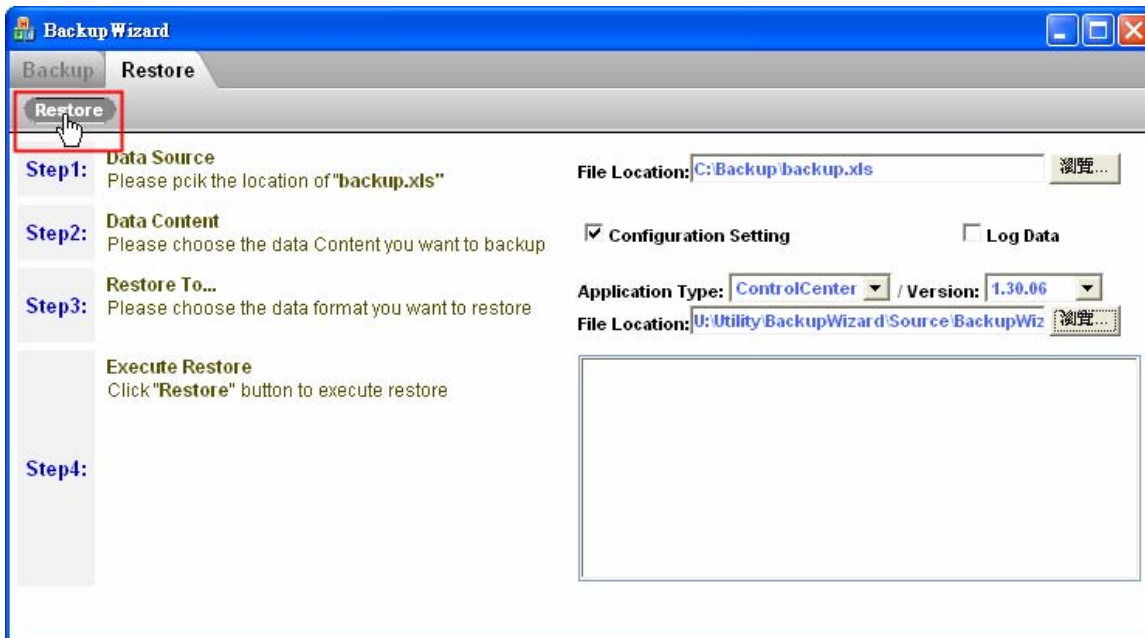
Backup Wizard

Backup Restore

Restore

Step1: Data Source
Please pcik the location of "backup.xls"

File Location: C:\Backup\backup.xls 瀏覽...

Step2: Data Content
Please choose the data Content you want to backup

Configuration Setting Log Data

Step3: Restore To...
Please choose the data format you want to restore

Application Type: ControlCenter / Version: 1.30.06
File Location: U:\Utility\BackupWizard\Source\BackupWiz 瀏覽...

Step4: Execute Restore
Click "Restore" button to execute restore